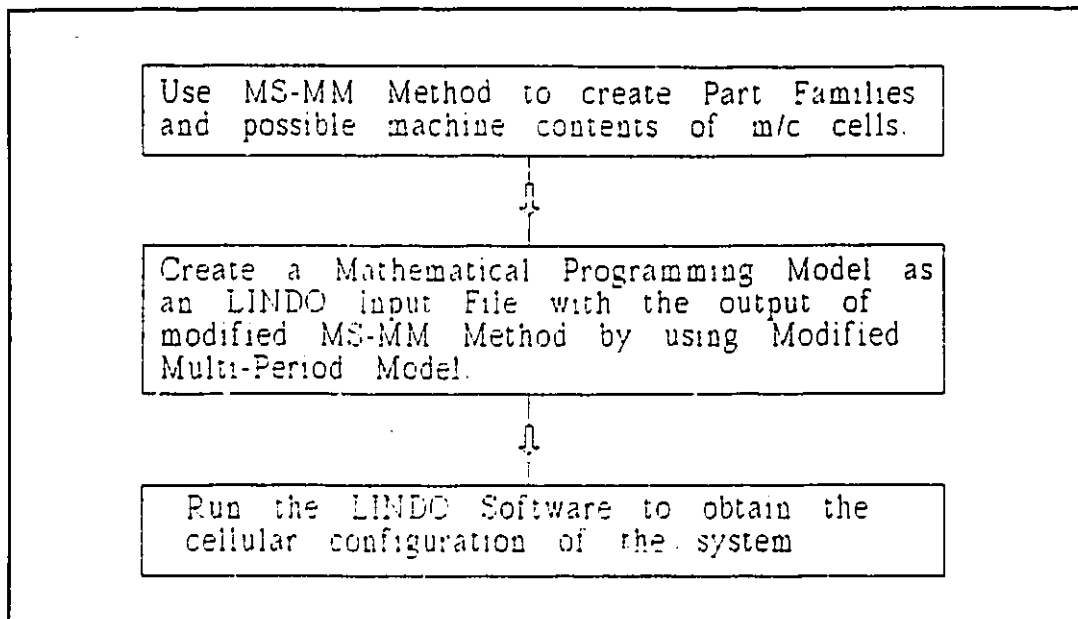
Use MS-MM Method to create Part Families and possible machine contents of m/c cells.

Create a Mathematical Programming Model as an LINDO Input File with the output of modified MS-MM Method by using Modified Multi-Period Model.

Run the LINDO Software to obtain the cellular configuration of the system